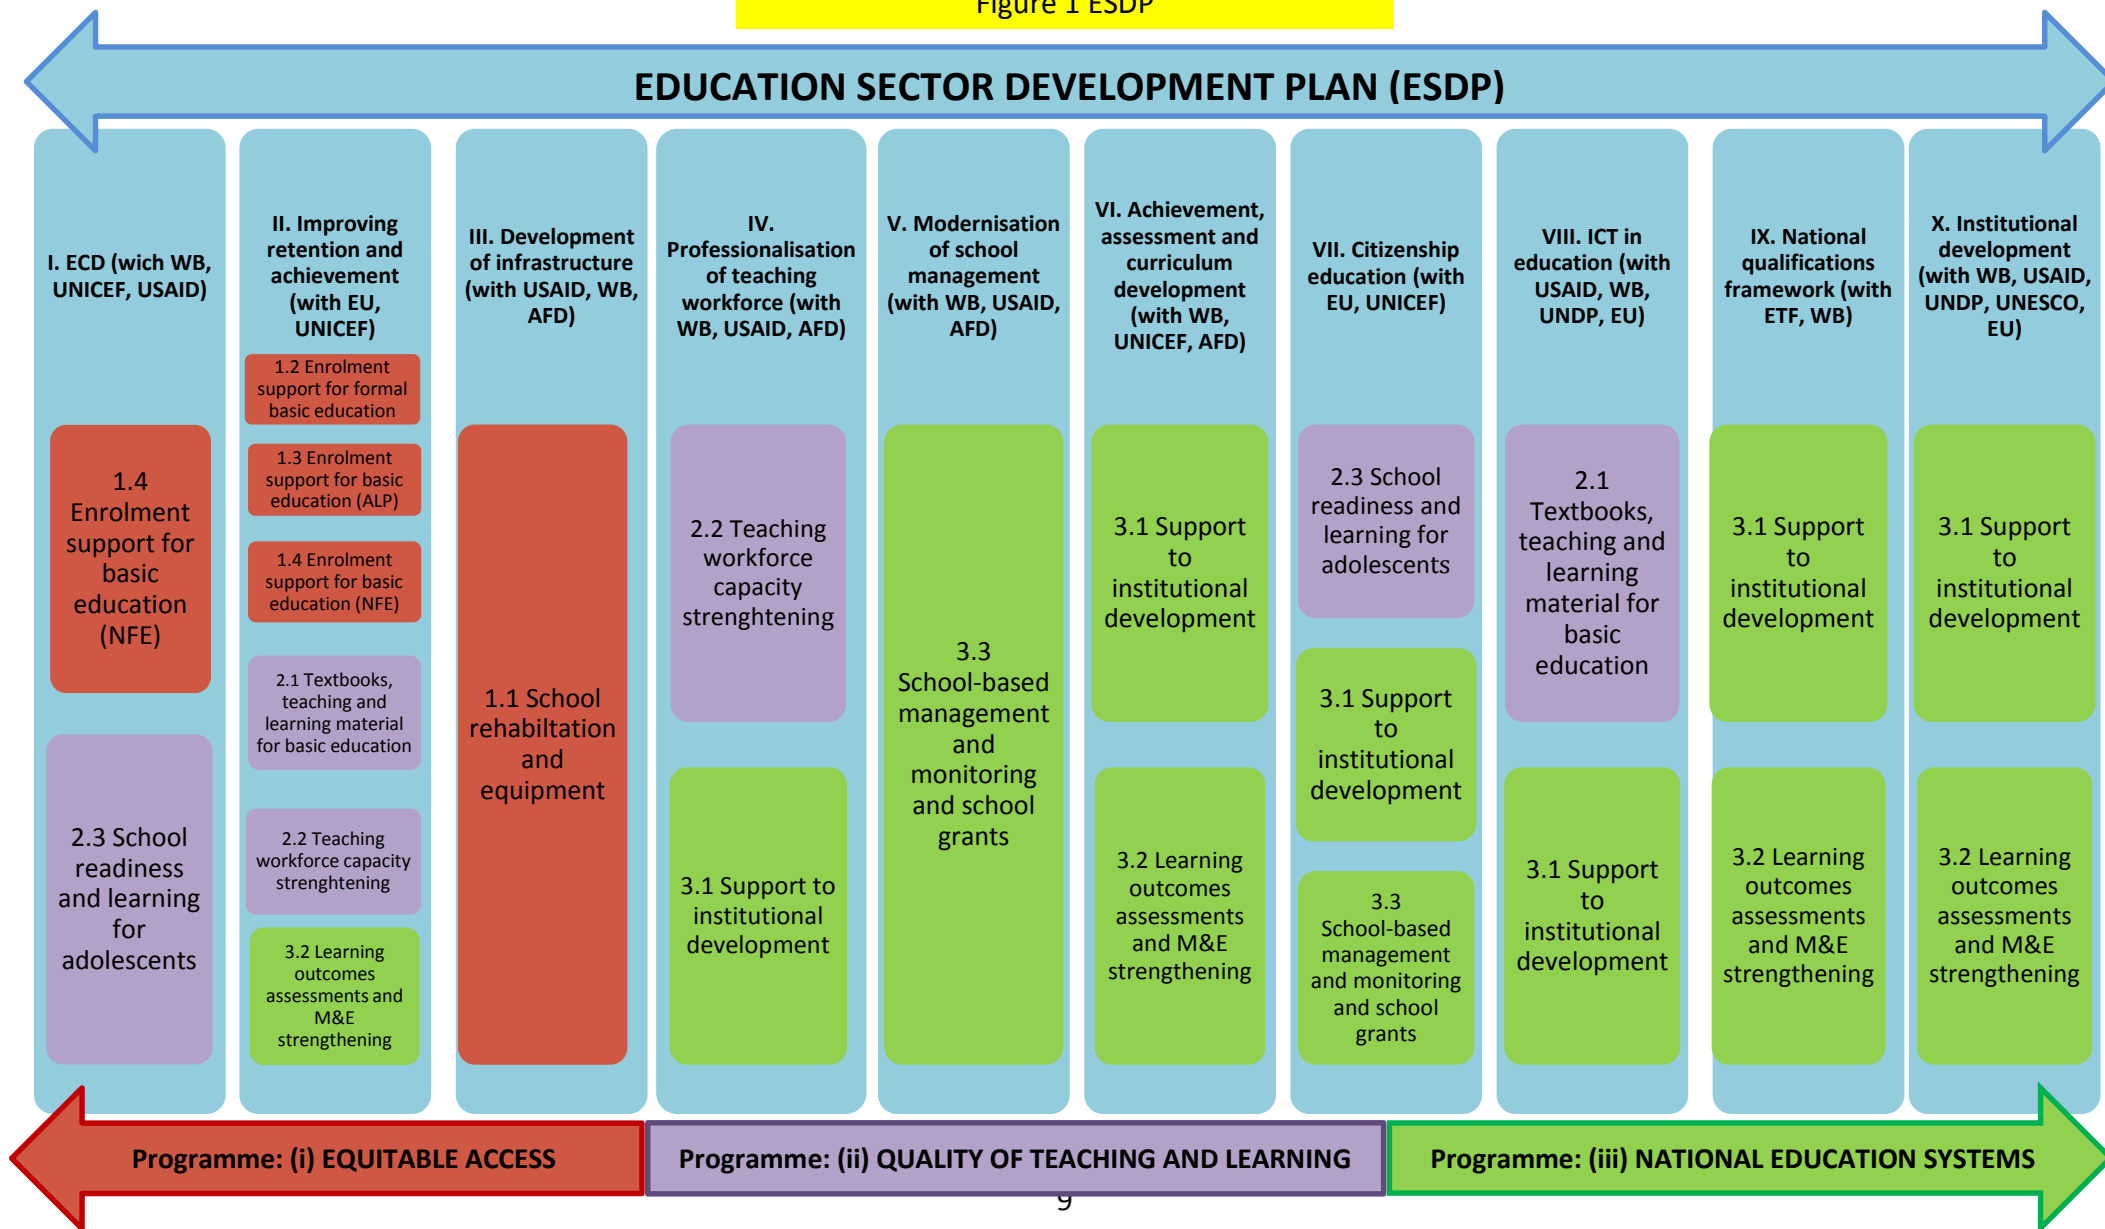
Figure 1 ESDP

EDUCATION SECTOR DEVELOPMENT PLAN (ESDP)

I. ECD (wich WB, UNICEF, USAID)

1.4 Enrolment support for basic education (NFE)

2.3 School readiness and learning for adolescents

II. Improving retention and achievement (with EU, UNICEF)

1.2 Enrolment support for formal basic education

1.3 Enrolment support for basic education (ALP)

1.4 Enrolment support for basic education (NFE)

2.1 Textbooks, teaching and learning material for basic education

2.2 Teaching workforce capacity strenghtening

3.2 Learning outcomes assessments and M&E strengthening

III. Development of infrastructure (with USAID, WB, AFD)

1.1 School rehabiltation and equipment

IV. Professionalisation of teaching workforce (with WB, USAID, AFD)

2.2 Teaching workforce capacity strenghtening

3.1 Support to institutional development

V. Modernisation of school management (with WB, USAID, AFD)

3.3 School-based management and monitoring and school grants

VI. Achievement, assessment and curriculum development (with WB, UNICEF, AFD)

3.1 Support to institutional development

3.2 Learning outcomes assessments and M&E strengthening

VII. Citizenship education (with EU, UNICEF)

2.3 School readiness and learning for adolescents

3.1 Support to institutional development

3.3 School-based management and monitoring and school grants

VIII. ICT in education (with USAID, WB, UNDP, EU)

2.1 Textbooks, teaching and learning material for basic education

3.1 Support to institutional development

IX. National qualifications framework (with ETF, WB)

3.1 Support to institutional development

3.2 Learning outcomes assessments and M&E strengthening

X. Institutional development (with WB, USAID, UNDP, UNESCO, EU)

3.1 Support to institutional development

3.2 Learning outcomes assessments and M&E strengthening

Programme: (i) EQUITABLE ACCESS

Programme: (ii) QUALITY OF TEACHING AND LEARNING

Programme: (iii) NATIONAL EDUCATION SYSTEMS

9